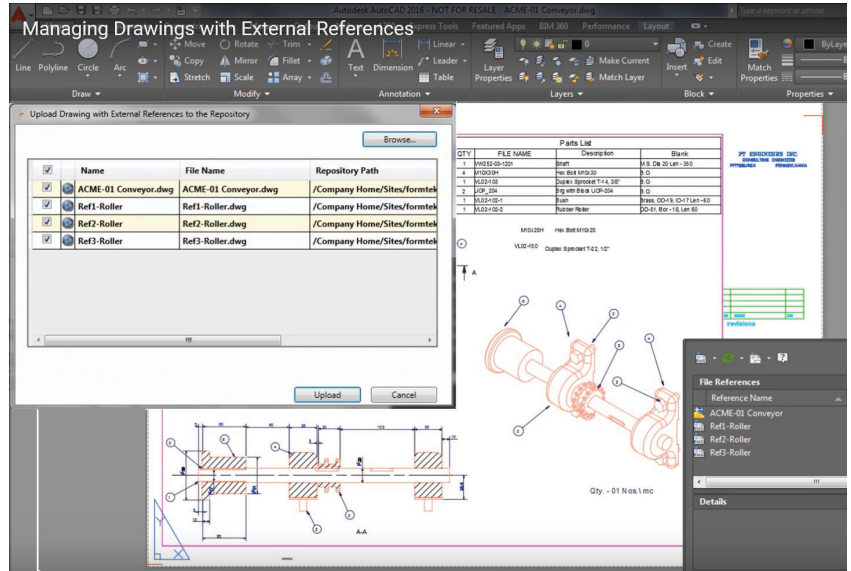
Managing Drawings with External References

Autodesk AutoCAD 2016 - NOT FOR RESALE ACME-01 Conveyor.dwg

Express Tools Featured Apps BIM 360 Performance Layout

Line Polyline Circle Arc

Move Rotate Trim Copy Mirror Fillet Stretch Scale Array

Text Dimension Linear Leader Table

Layer Properties Make Current Match Layer

Insert Create Edit

Match Properties

ByLayer

Draw Modify Annotation Layers Block Properties

Upload Drawing with External References to the Repository

Browse...

| | | Name | File Name | Repository Path |
|---|---|---|---|---|
| ☑ | | ACME-01 Conveyor.dwg | ACME-01 Conveyor.dwg | /Company Home/Sites/formtek |
| ☑ | | Ref1-Roller | Ref1-Roller.dwg | /Company Home/Sites/formtek |
| ☑ | | Ref2-Roller | Ref2-Roller.dwg | /Company Home/Sites/formtek |
| ☑ | | Ref3-Roller | Ref3-Roller.dwg | /Company Home/Sites/formtek |

Upload Cancel

Parts List

| QTY | FILE NAME | Description | Blank |
|---|---|---|---|
| 1 | MW252-03-1201 | Shaft | M.S. Dia 20 Len - 350 |
| 4 | M10X30H | Hex Bolt M10x30 | B.O. |
| 1 | VL02-103 | Duplex Sprocket T-14, 3/8" | B.O. |
| 2 | UCP_204 | Brg with Block UCP-204 | B.O. |
| 1 | VL02-102-1 | Bush | Brass, OD-19, ID-17 Len - 60 |
| 1 | VL02-102-2 | Rubber Roller | OD-51, Bor - 18, Len 60 |

PT ENGINEERS INC

M10x25H Hex Bolt M10x25

VL02-15.0 Duplex Sprocket T-22, 1/2"

A

revisions

Qty. - 01 Nos.\ mc

A-A

File References

Reference Name

ACME-01 Conveyor

Ref1-Roller

Ref2-Roller

Ref3-Roller

Details